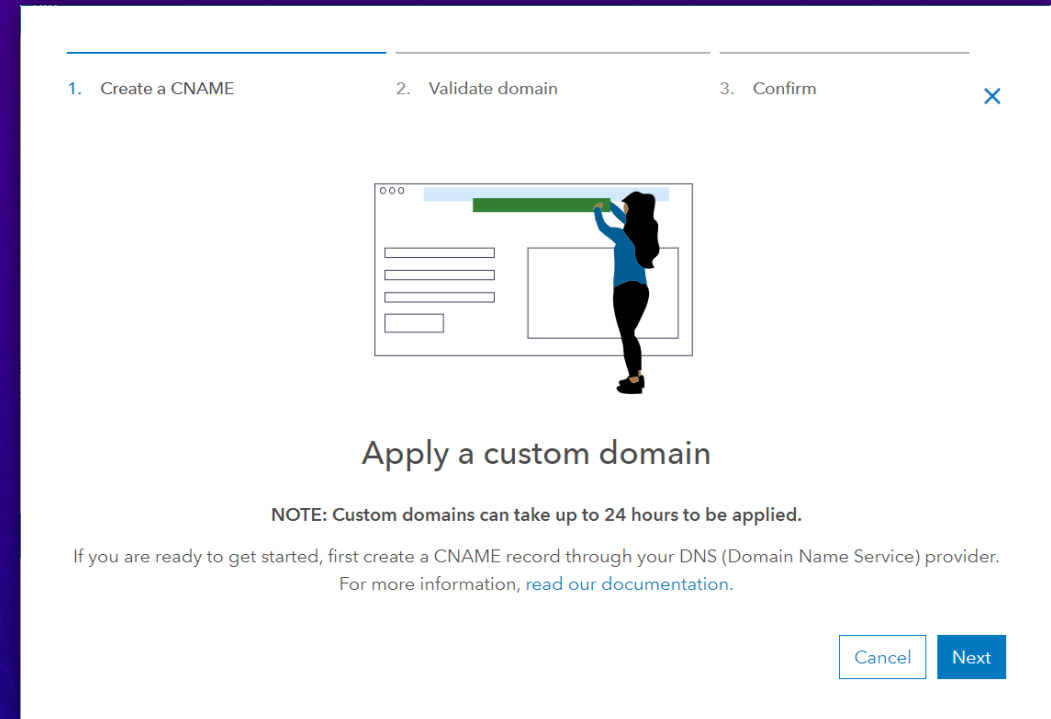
1. Create a CNAME

2. Validate domain

3. Confirm

×

Apply a custom domain

NOTE: Custom domains can take up to 24 hours to be applied.

If you are ready to get started, first create a CNAME record through your DNS (Domain Name Service) provider. For more information, read our documentation.

Cancel

Next